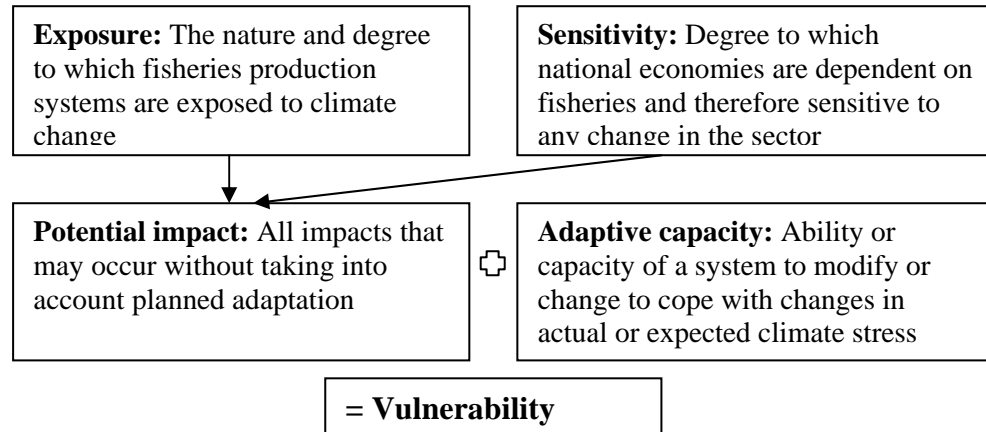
**Exposure:** The nature and degree to which fisheries production systems are exposed to climate change

**Sensitivity:** Degree to which national economies are dependent on fisheries and therefore sensitive to any change in the sector

**Potential impact:** All impacts that may occur without taking into account planned adaptation

+

**Adaptive capacity:** Ability or capacity of a system to modify or change to cope with changes in actual or expected climate stress

**= Vulnerability**